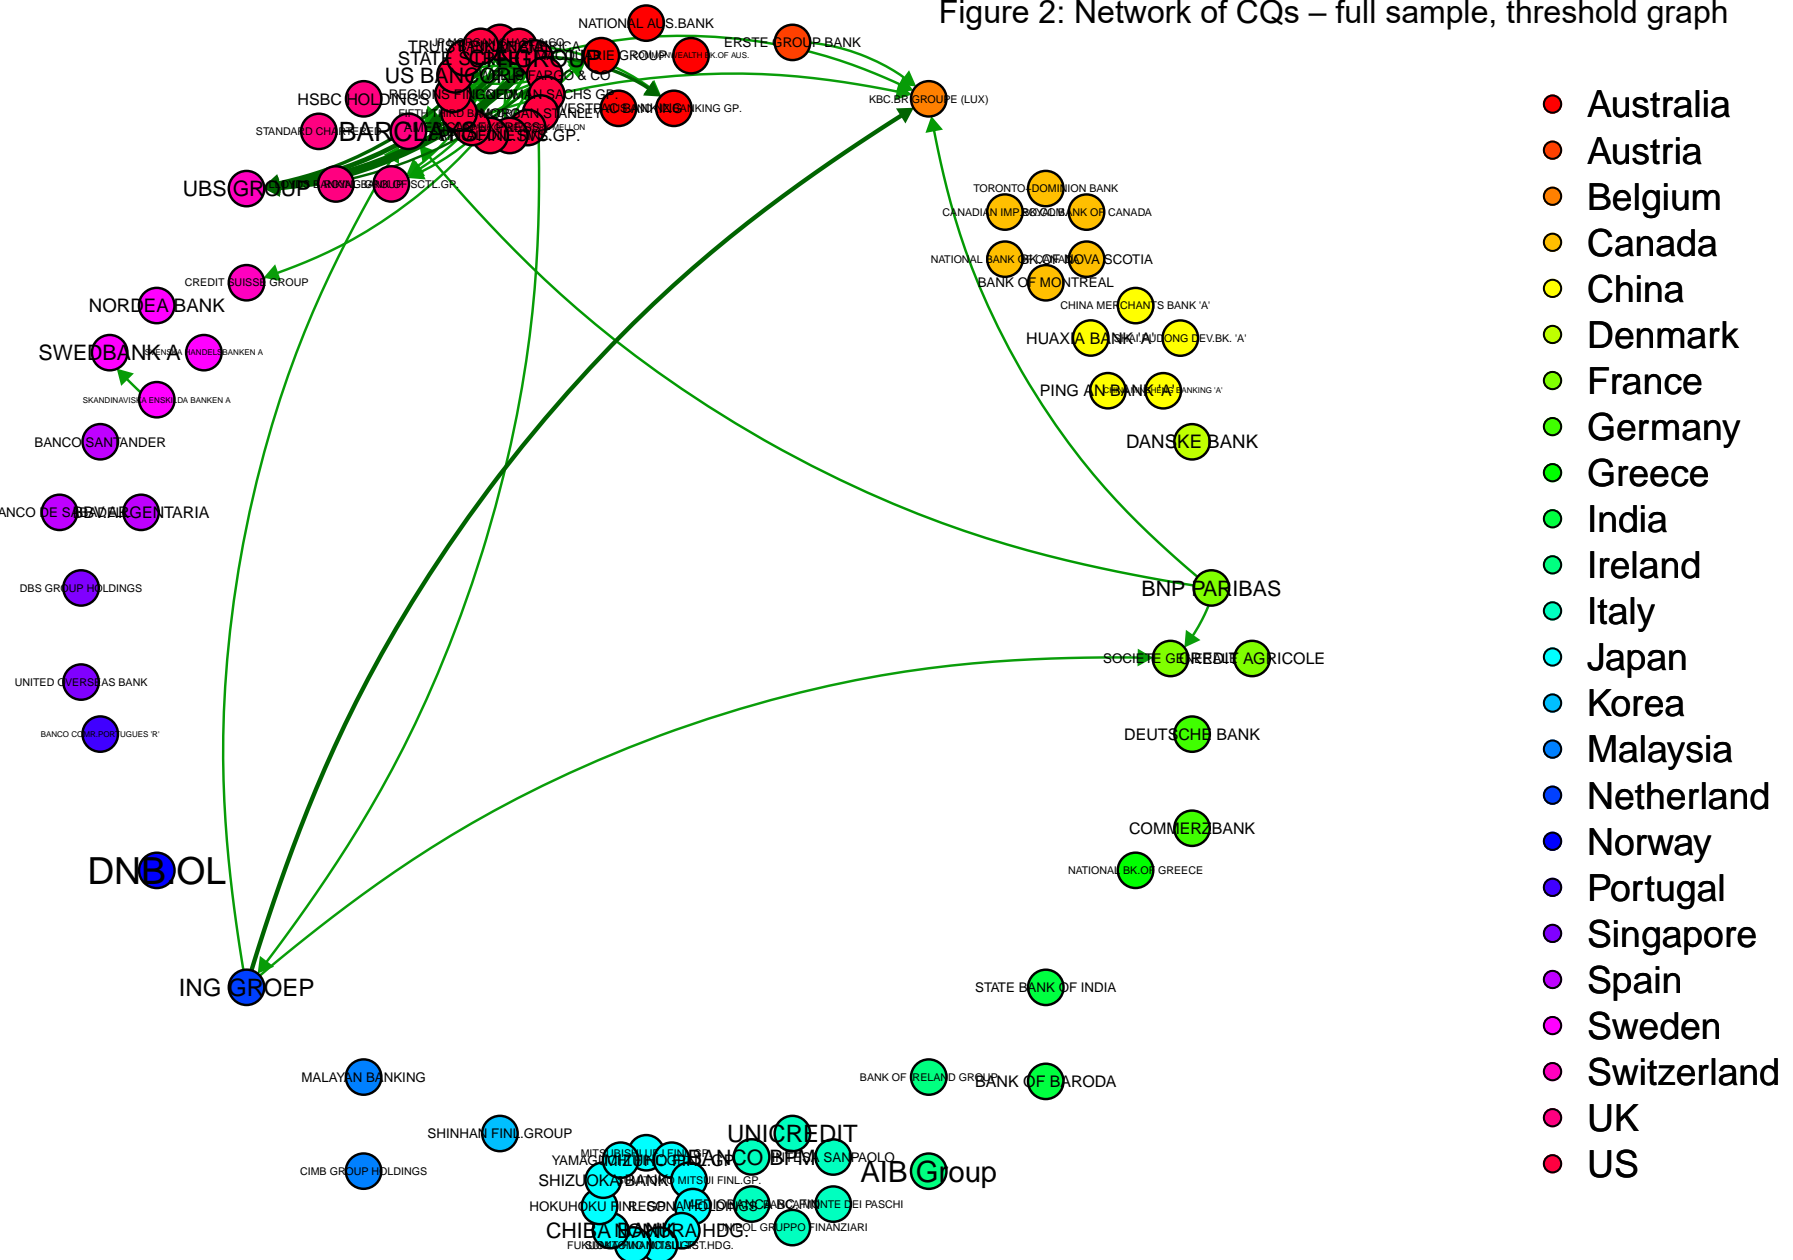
Figure 2: Network of CQs – full sample, threshold graph

NATIONAL AUS.BANK
ERSTE GROUP BANK
STATE STREET
US BANCORP
HSBC HOLDINGS
STANDARD CHARTERED
BARCLAYS
KBC GROUPE (LUX)
UBS GROUP
CREDIT SUISSE GROUP
NORDEA BANK
SWEDBANK A
SKANDINAVISKA ENSKILDA BANKEN A
BANCO SANTANDER
BBVA ARGENTARIA
DBS GROUP HOLDINGS
UNITED OVERSEAS BANK
BANCO COMERCIAL PORTUGUES 'R'
DNB
ING GROEP
MALAYAN BANKING
CIMB GROUP HOLDINGS
SHINHAN FINL.GROUP
TORONTO-DOMINION BANK
CANADIAN IMP.BK.COM.
ROYAL BANK OF CANADA
NATIONAL BANK OF CANADA
BANK OF NOVA SCOTIA
BANK OF MONTREAL
CHINA MERCHANTS BANK 'A'
HUAXIA BANK 'A'
PING AN BANK 'A'
DANSKE BANK
BNP PARIBAS
SOCIETE GENERALE
CREDIT AGRICOLE
DEUTSCHE BANK
COMMERZBANK
NATIONAL BK.OF GREECE
STATE BANK OF INDIA
BANK OF IRELAND GROUP
BANK OF BARODA
AIB Group
UNICREDIT
BANCO BPM
INTESA SANPAOLO
MONTE DEI PASCHI
MEDIOBANCA
UNIPOL GRUPPO FINANZIARI
SHIZUOKA BANK
YAMAGUCHI FINL.GP.
MITSUI FINL.GP.
HOKUHOKU FINL.GP.
RESONA HOLDINGS
CHIBA BANK
FUKUOKA FINL.GP.

Australia
Austria
Belgium
Canada
China
Denmark
France
Germany
Greece
India
Ireland
Italy
Japan
Korea
Malaysia
Netherland
Norway
Portugal
Singapore
Spain
Sweden
Switzerland
UK
US